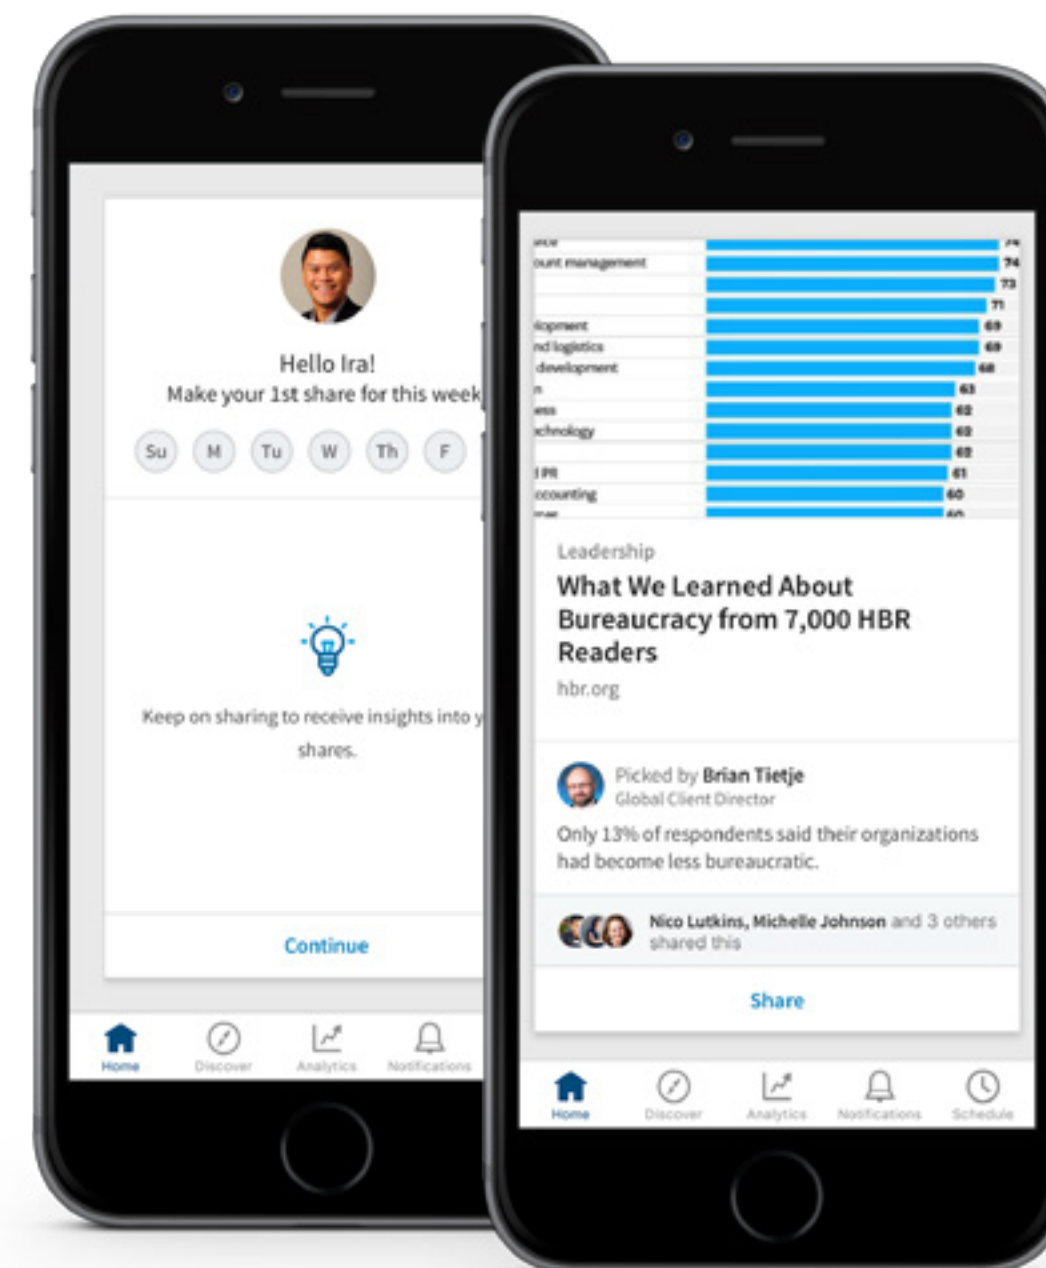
Hello Ira!
Make your 1st share for this week

Su M Tu W Th F

Keep on sharing to receive insights into y shares.

Continue

Home Discover Analytics Notifications

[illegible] 74
ount management 74
73
71
lopment 69
nd logistics 69
development 68
n 63
ess 62
chnology 62
62
l PR 61
ccounting 60
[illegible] 60

Leadership

What We Learned About Bureaucracy from 7,000 HBR Readers

hbr.org

Picked by Brian Tietje
Global Client Director

Only 13% of respondents said their organizations had become less bureaucratic.

Nico Lutkins, Michelle Johnson and 3 others shared this

Share

Home Discover Analytics Notifications Schedule